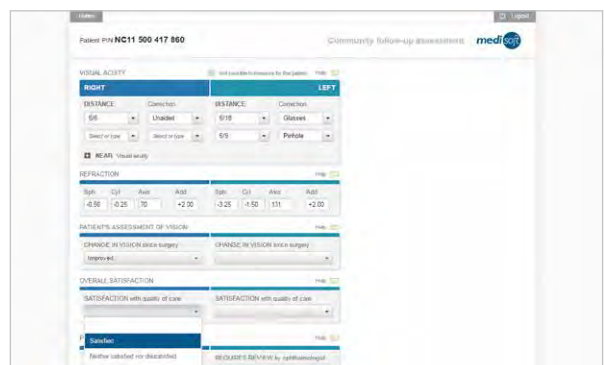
Patient P/N NC11 500 417 860

Community follow-up assessment

medisoft

Logout

VISUAL ACUITY

Not possible to measure for this patient

Help

RIGHT

LEFT

DISTANCE

Correction

6/6

Unaided

Select or type

Select or type

DISTANCE

Correction

6/18

Glasses

6/9

Pinhole

NEAR Visual acuity

REFRACTION

Help

| Sph | Cyl | Axis | Add |
|---|---|---|---|
| -0.50 | -0.25 | 70 | +2.00 |

| Sph | Cyl | Axis | Add |
|---|---|---|---|
| -3.25 | -1.50 | 111 | +2.00 |

PATIENT'S ASSESSMENT OF VISION

Help

CHANGE IN VISION since surgery

Improved

CHANGE IN VISION since surgery

OVERALL SATISFACTION

Help

SATISFACTION with quality of care

SATISFACTION with quality of care

Satisfied

Neither satisfied nor dissatisfied

Help

REQUIRES REVIEW by ophthalmologist